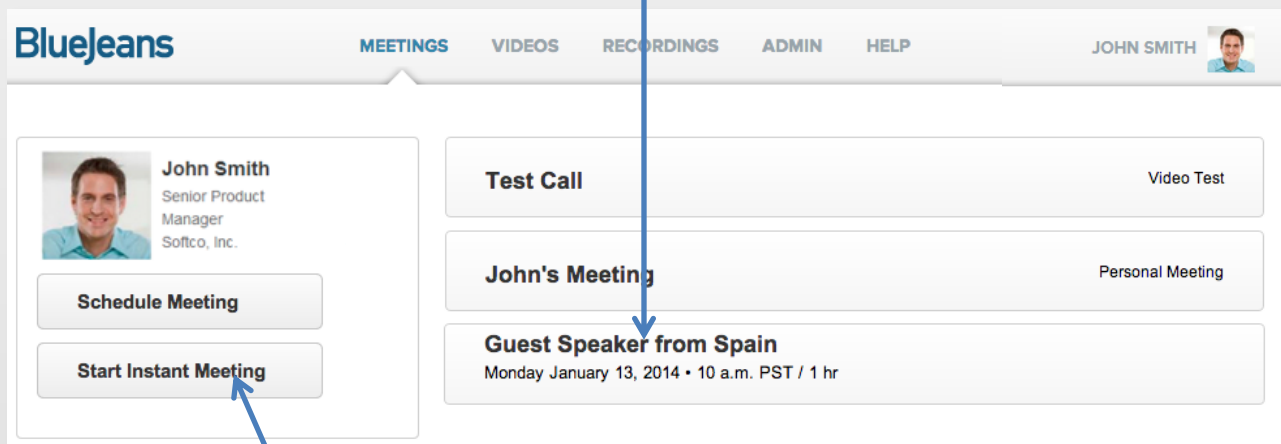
BlueJeans

MEETINGS VIDEOS RECORDINGS ADMIN HELP

JOHN SMITH

John Smith
Senior Product Manager
Softco, Inc.

Schedule Meeting

Start Instant Meeting

Test Call
Video Test

John's Meeting
Personal Meeting

Guest Speaker from Spain
Monday January 13, 2014 • 10 a.m. PST / 1 hr